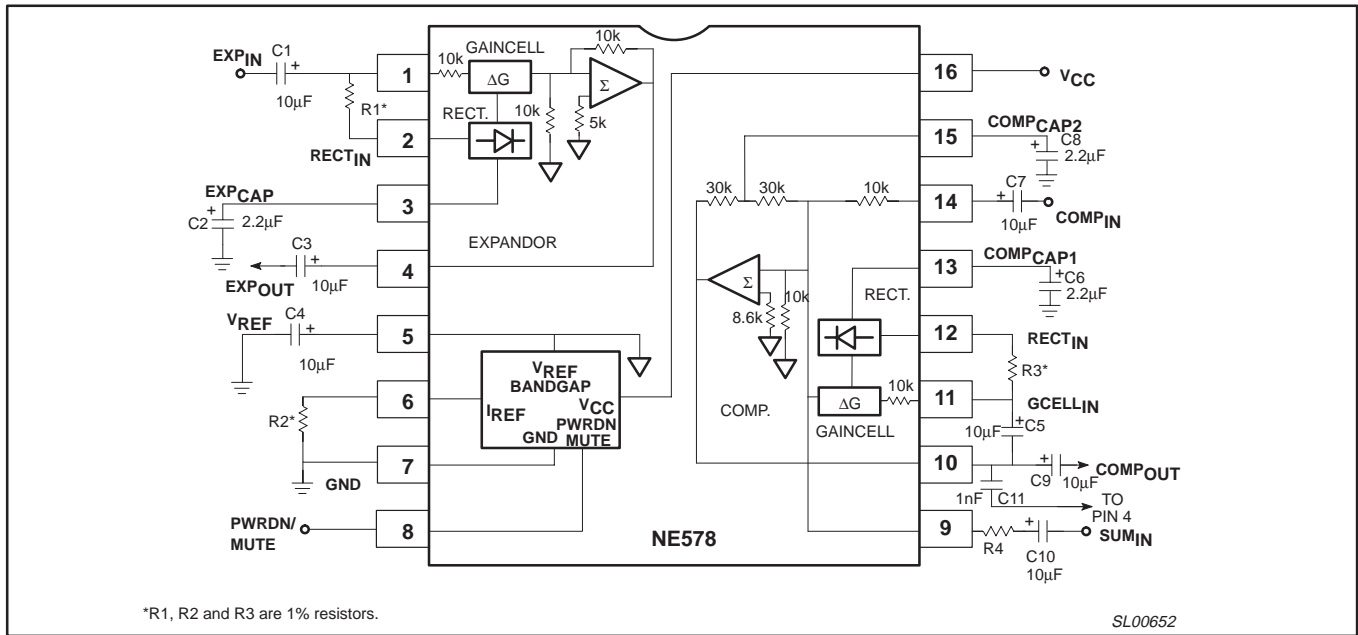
$EXP_{IN}$ C1 + 10µF R1* $RECT_{IN}$

1 2 3 4 5 6 7 8

10k GAINCELL ΔG 10k Σ RECT. 10k 5k

$EXP_{CAP}$ + C2 2.2µF

C3 + $EXP_{OUT}$ 10µF

EXPANDOR

$V_{REF}$ C4 + 10µF

R2* GND

PWRDN/ MUTE

$V_{REF}$ BANDGAP $I_{REF}$ $V_{CC}$ PWRDN MUTE GND

NE578

16 $V_{CC}$

15 $COMP_{CAP2}$ + C8 2.2µF

30k 30k 10k

14 + C7 10µF $COMP_{IN}$

Σ 8.6k 10k

13 $COMP_{CAP1}$ + C6 2.2µF

RECT.

12 $RECT_{IN}$ R3*

COMP. ΔG 10k GAINCELL

11 $GCELL_{IN}$ 10µF + C5

10 + C9 10µF $COMP_{OUT}$

1nF C11 TO PIN 4

9 R4 + C10 10µF $SUM_{IN}$

*R1, R2 and R3 are 1% resistors.

SL00652